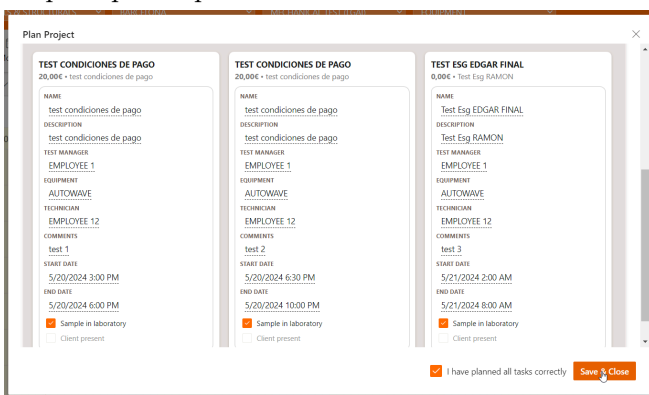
Plan Project

TEST CONDICIONES DE PAGO
20,00€ • test condiciones de pago
NAME
test condiciones de pago
DESCRIPTION
test condiciones de pago
TEST MANAGER
EMPLOYEE 1
EQUIPMENT
AUTOWAVE
TECHNICIAN
EMPLOYEE 12
COMMENTS
test 1
START DATE
5/20/2024 3:00 PM
END DATE
5/20/2024 6:00 PM
Sample in laboratory
Client present

TEST CONDICIONES DE PAGO
20,00€ • test condiciones de pago
NAME
test condiciones de pago
DESCRIPTION
test condiciones de pago
TEST MANAGER
EMPLOYEE 1
EQUIPMENT
AUTOWAVE
TECHNICIAN
EMPLOYEE 12
COMMENTS
test 2
START DATE
5/20/2024 6:30 PM
END DATE
5/20/2024 10:00 PM
Sample in laboratory
Client present

TEST ESG EDGAR FINAL
0,00€ • Test Esg RAMON
NAME
Test Esg EDGAR FINAL
DESCRIPTION
Test Esg RAMON
TEST MANAGER
EMPLOYEE 1
EQUIPMENT
AUTOWAVE
TECHNICIAN
EMPLOYEE 12
COMMENTS
test 3
START DATE
5/21/2024 2:00 AM
END DATE
5/21/2024 8:00 AM
Sample in laboratory
Client present

I have planned all tasks correctly
Save & Close